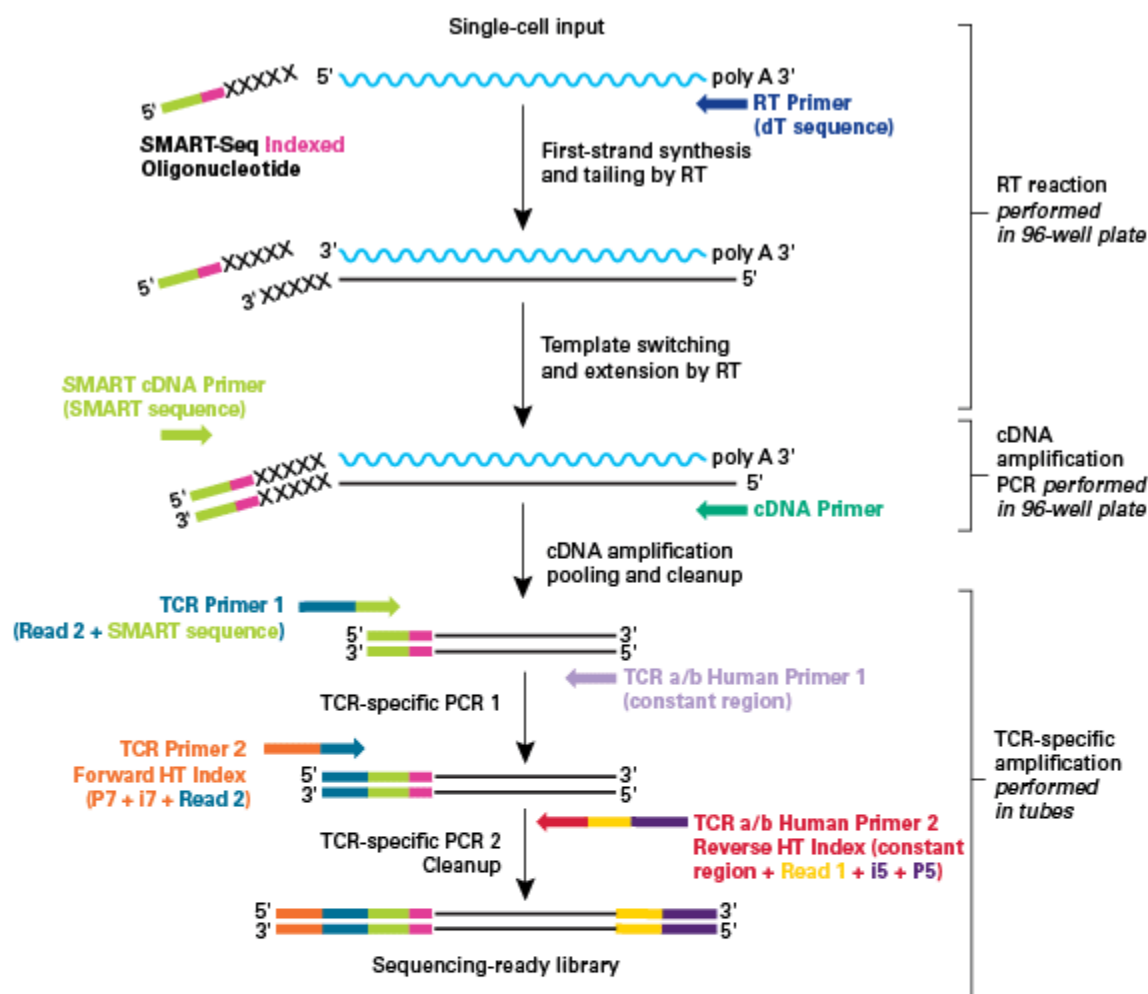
Single-cell input

5' XXXXX 5' poly A 3'

SMART-Seq Indexed Oligonucleotide

RT Primer (dT sequence)

First-strand synthesis and tailing by RT

RT reaction *performed in 96-well plate*

5' XXXXX 3' poly A 3'
3' XXXXX 5'

Template switching and extension by RT

SMART cDNA Primer (SMART sequence)

5' XXXXX poly A 3'
3' XXXXX 5'

cDNA Primer

cDNA amplification PCR *performed in 96-well plate*

cDNA amplification pooling and cleanup

TCR Primer 1 (Read 2 + SMART sequence)

5' 3'
3' 5'

TCR a/b Human Primer 1 (constant region)

TCR-specific PCR 1

TCR Primer 2 Forward HT Index (P7 + i7 + Read 2)

5' 3'
3' 5'

TCR-specific PCR 2 Cleanup

TCR a/b Human Primer 2 Reverse HT Index (constant region + Read 1 + i5 + P5)

5' 3'
3' 5'

Sequencing-ready library

TCR-specific amplification *performed in tubes*